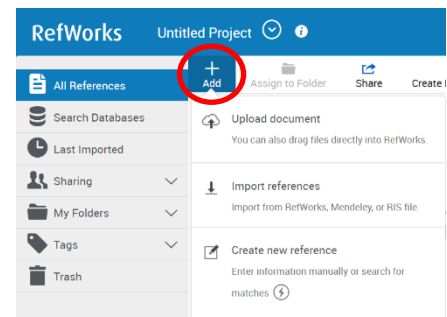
RefWorks Untitled Project

All References
Search Databases
Last Imported
Sharing
My Folders
Tags
Trash

Add
Assign to Folder
Share
Create I

Upload document
You can also drag files directly into RefWorks.

Import references
Import from RefWorks, Mendeley, or RIS file.

Create new reference
Enter information manually or search for matches